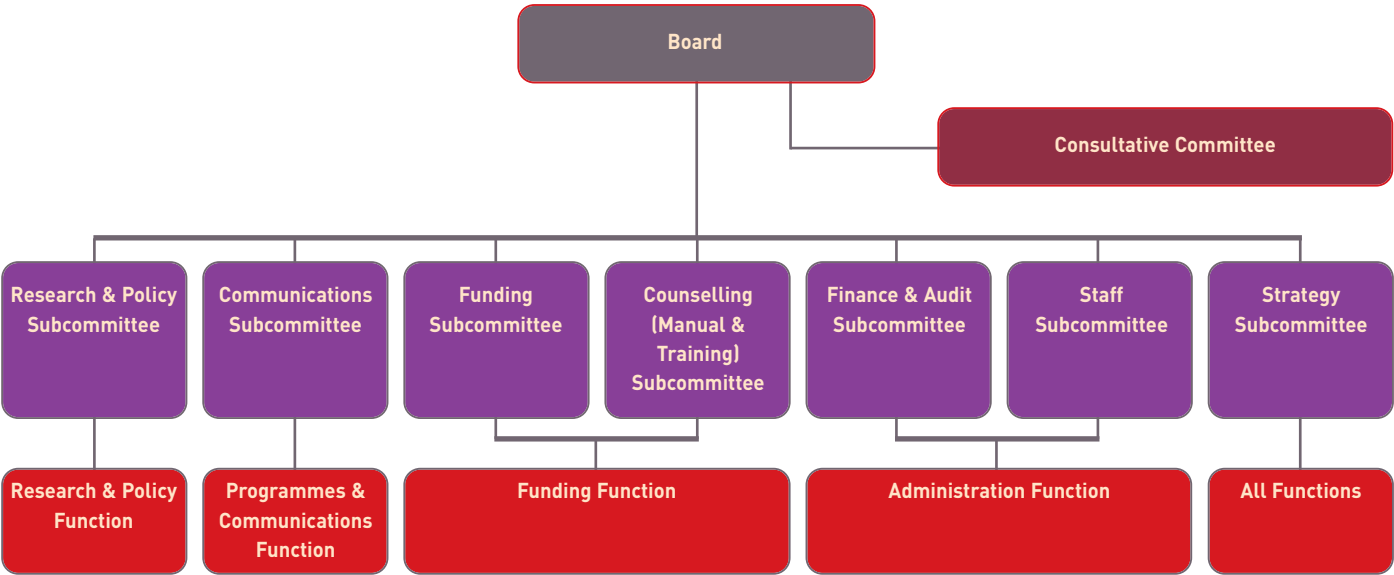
Board

Consultative Committee

Research & Policy Subcommittee

Communications Subcommittee

Funding Subcommittee

Counselling (Manual & Training) Subcommittee

Finance & Audit Subcommittee

Staff Subcommittee

Strategy Subcommittee

Research & Policy Function

Programmes & Communications Function

Funding Function

Administration Function

All Functions